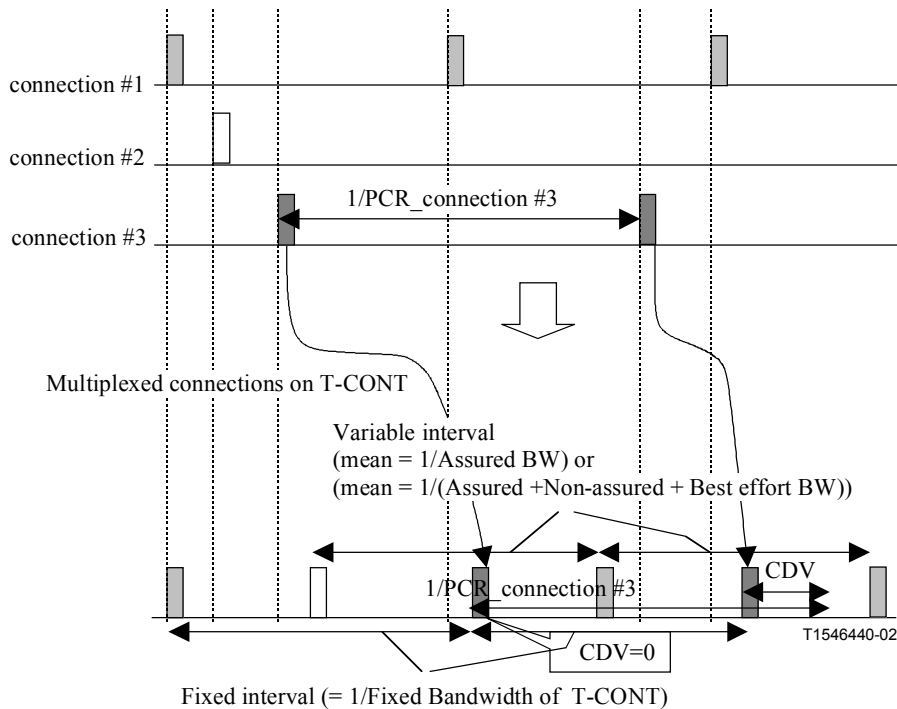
connection #1

connection #2

connection #3

1/PCR_connection #3

Multiplexed connections on T-CONT

Variable interval
(mean = 1/Assured BW) or
(mean = 1/(Assured +Non-assured + Best effort BW))

CDV

1/PCR_connection #3

T1546440-02

CDV=0

Fixed interval (= 1/Fixed Bandwidth of T-CONT)